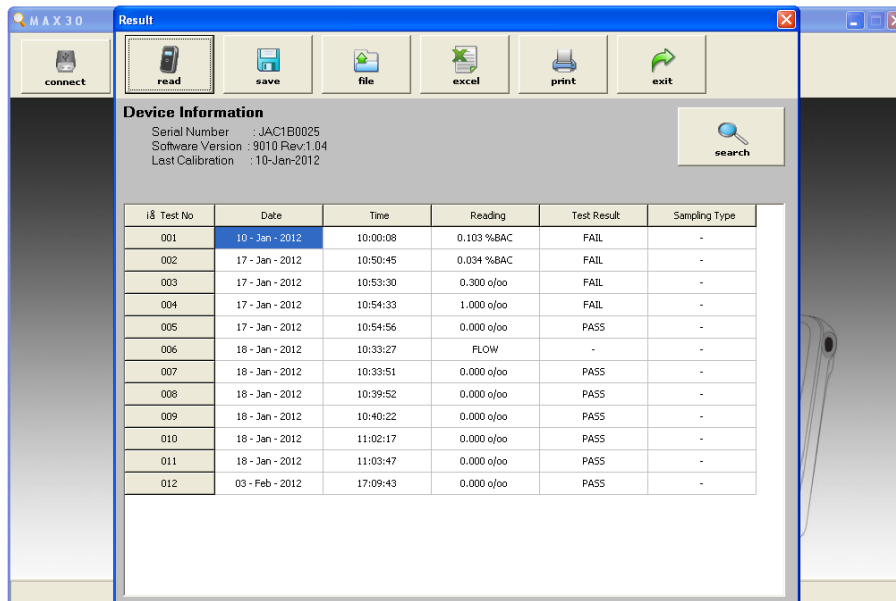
MAX30

connect

Result

read

save

file

excel

print

exit

Device Information

Serial Number : JAC1B0025
Software Version : 9010 Rev:1.04
Last Calibration : 10-Jan-2012

search

| iå Test No | Date | Time | Reading | Test Result | Sampling Type |
|---|---|---|---|---|---|
| 001 | 10 - Jan - 2012 | 10:00:08 | 0.103 %BAC | FAIL | - |
| 002 | 17 - Jan - 2012 | 10:50:45 | 0.034 %BAC | FAIL | - |
| 003 | 17 - Jan - 2012 | 10:53:30 | 0.300 o/oo | FAIL | - |
| 004 | 17 - Jan - 2012 | 10:54:33 | 1.000 o/oo | FAIL | - |
| 005 | 17 - Jan - 2012 | 10:54:56 | 0.000 o/oo | PASS | - |
| 006 | 18 - Jan - 2012 | 10:33:27 | FLOW | - | - |
| 007 | 18 - Jan - 2012 | 10:33:51 | 0.000 o/oo | PASS | - |
| 008 | 18 - Jan - 2012 | 10:39:52 | 0.000 o/oo | PASS | - |
| 009 | 18 - Jan - 2012 | 10:40:22 | 0.000 o/oo | PASS | - |
| 010 | 18 - Jan - 2012 | 11:02:17 | 0.000 o/oo | PASS | - |
| 011 | 18 - Jan - 2012 | 11:03:47 | 0.000 o/oo | PASS | - |
| 012 | 03 - Feb - 2012 | 17:09:43 | 0.000 o/oo | PASS | - |